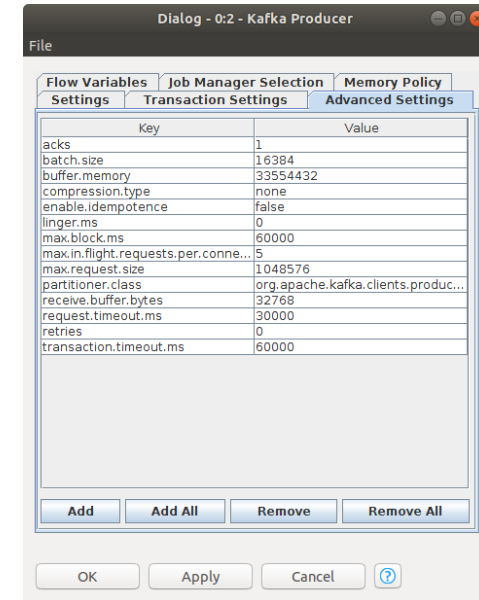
Dialog - 0:2 - Kafka Producer

File

Flow Variables | Job Manager Selection | Memory Policy

Settings | Transaction Settings | Advanced Settings

| Key | Value |
|---|---|
| acks | 1 |
| batch.size | 16384 |
| buffer.memory | 33554432 |
| compression.type | none |
| enable.idempotence | false |
| linger.ms | 0 |
| max.block.ms | 60000 |
| max.in.flight.requests.per.conne... | 5 |
| max.request.size | 1048576 |
| partitioner.class | org.apache.kafka.clients.produc... |
| receive.buffer.bytes | 32768 |
| request.timeout.ms | 30000 |
| retries | 0 |
| transaction.timeout.ms | 60000 |

Add | Add All | Remove | Remove All

OK | Apply | Cancel | ?